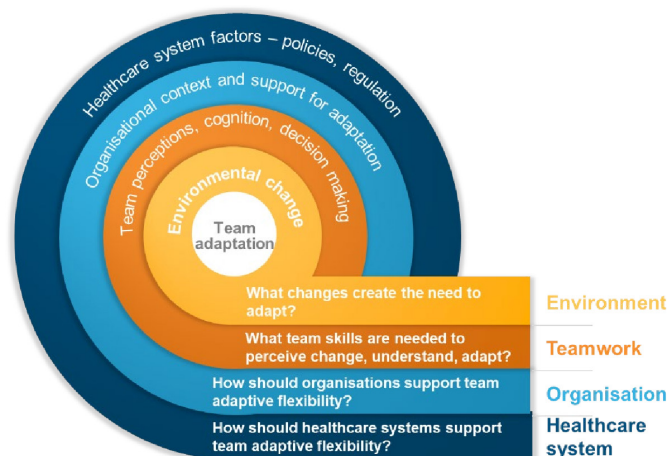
Healthcare system factors – policies, regulation

Organisational context and support for adaptation

Team perceptions, cognition, decision making

Environmental change

Team adaptation

What changes create the need to adapt?

Environment

What team skills are needed to perceive change, understand, adapt?

Teamwork

How should organisations support team adaptive flexibility?

Organisation

How should healthcare systems support team adaptive flexibility?

Healthcare system